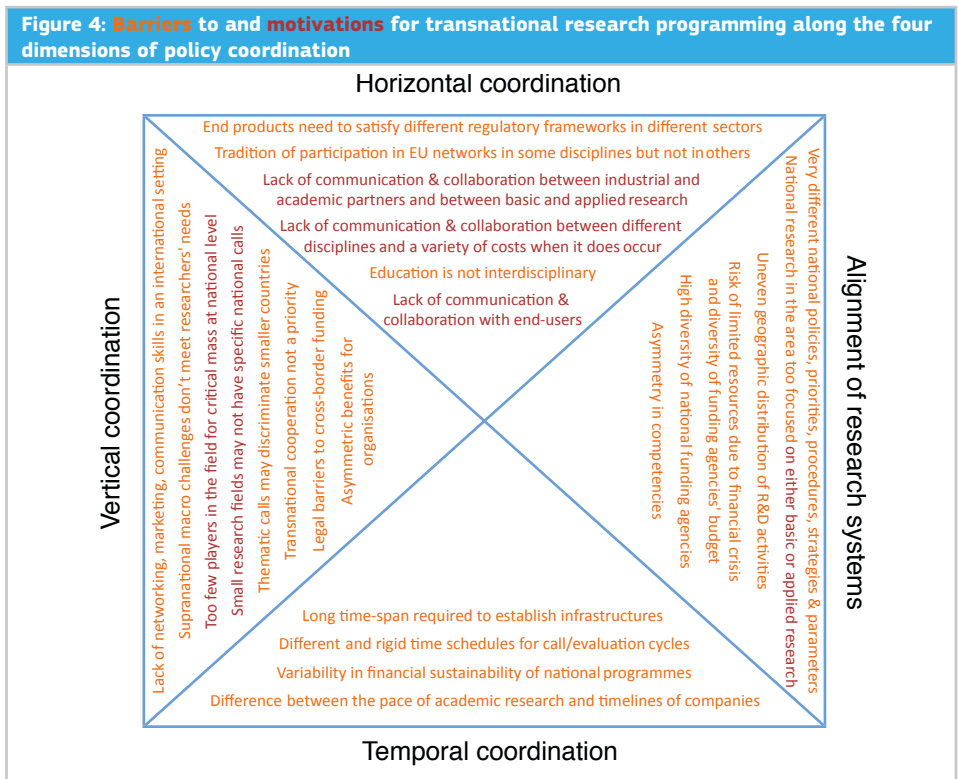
Figure 4: Barriers to and motivations for transnational research programming along the four dimensions of policy coordination

Horizontal coordination

End products need to satisfy different regulatory frameworks in different sectors

Tradition of participation in EU networks in some disciplines but not in others

Lack of communication & collaboration between industrial and academic partners and between basic and applied research

Lack of communication & collaboration between different disciplines and a variety of costs when it does occur

Education is not interdisciplinary

Lack of communication & collaboration with end-users

Vertical coordination

Lack of networking, marketing, communication skills in an international setting

Supranational macro challenges don't meet researchers' needs

Too few players in the field for critical mass at national level

Small research fields may not have specific national calls

Thematic calls may discriminate smaller countries

Transnational cooperation not a priority

Legal barriers to cross-border funding

Asymmetric benefits for organisations

Alignment of research systems

Very different national policies, priorities, procedures, strategies & parameters

National research in the area too focused on either basic or applied research

Uneven geographic distribution of R&D activities

Risk of limited resources due to financial crisis and diversity of funding agencies' budget

High diversity of national funding agencies

Asymmetry in competencies

Long time-span required to establish infrastructures

Different and rigid time schedules for call/evaluation cycles

Variability in financial sustainability of national programmes

Difference between the pace of academic research and timelines of companies

Temporal coordination